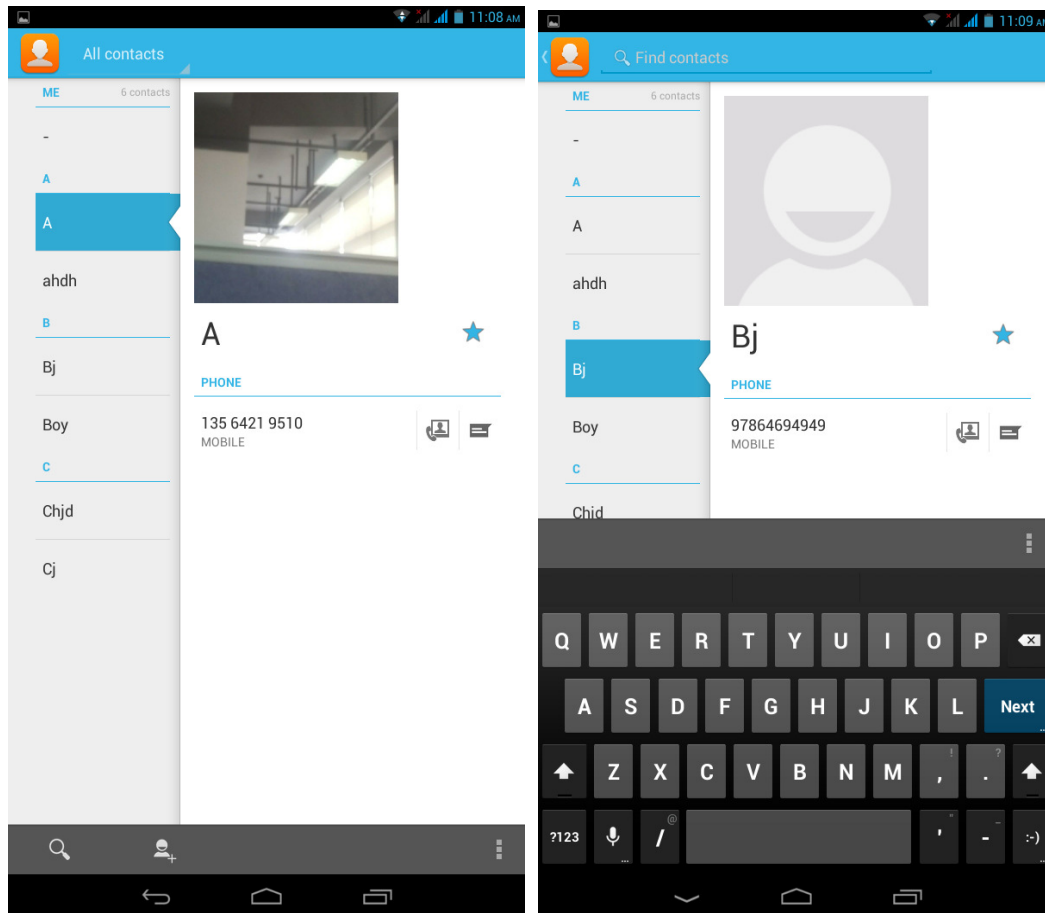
11:08 AM

All contacts

ME 6 contacts

-

A

A

ahdh

B

Bj

Boy

C

Chjd

Cj

A

PHONE

135 6421 9510
MOBILE

11:09 AM

Find contacts

ME 6 contacts

-

A

A

ahdh

B

Bj

Boy

C

Chjd

Bj

PHONE

97864694949
MOBILE

Q W E R T Y U I O P
A S D F G H J K L Next
Z X C V B N M , ! . ?
?123 / @ ' " - :-)